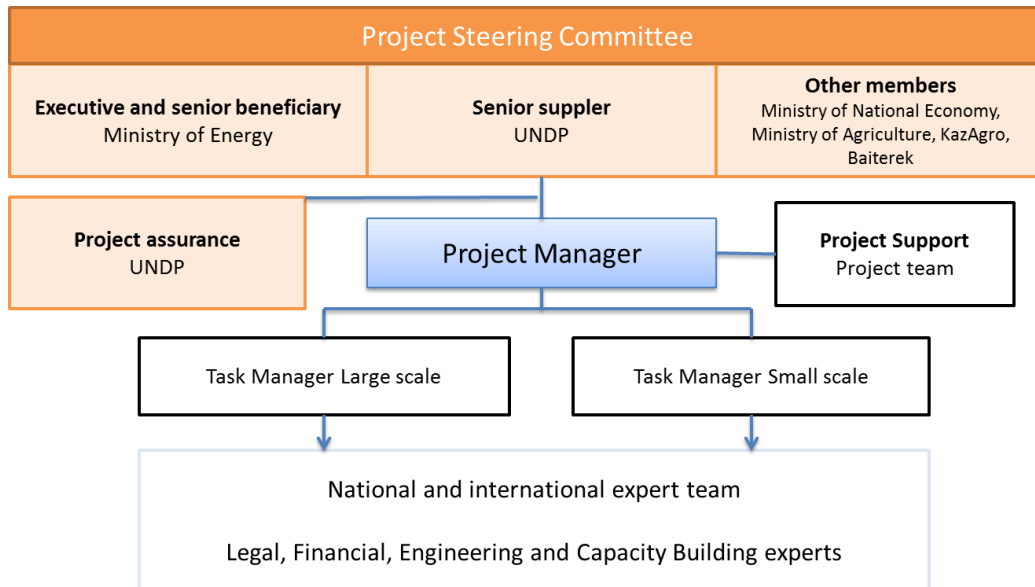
Project Steering Committee

**Executive and senior beneficiary**
Ministry of Energy

**Senior suppler**
UNDP

**Other members**
Ministry of National Economy, Ministry of Agriculture, KazAgro, Baiterek

**Project assurance**
UNDP

Project Manager

**Project Support**
Project team

Task Manager Large scale

Task Manager Small scale

National and international expert team

Legal, Financial, Engineering and Capacity Building experts